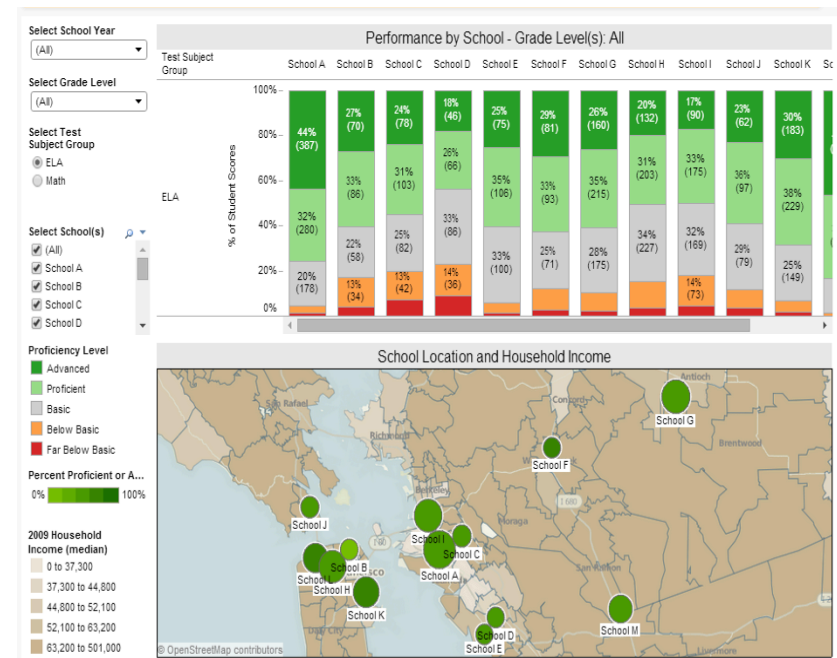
Select School Year
(All)

Select Grade Level
(All)

Select Test Subject Group
ELA
Math

Select School(s)
(All)
School A
School B
School C
School D

Proficiency Level
Advanced
Proficient
Basic
Below Basic
Far Below Basic

Percent Proficient or A...
0% 100%

2009 Household Income (median)
0 to 37,300
37,300 to 44,800
44,800 to 52,100
52,100 to 63,200
63,200 to 501,000

Performance by School - Grade Level(s): All

Test Subject Group | School A | School B | School C | School D | School E | School F | School G | School H | School I | School J | School K | Sc

ELA

% of Student Scores
100%
80%
60%
40%
20%
0%

School A: 44% (387), 32% (280), 20% (178)
School B: 27% (70), 33% (86), 22% (58), 13% (34)
School C: 24% (78), 31% (103), 25% (82), 13% (42)
School D: 18% (46), 26% (66), 33% (86), 14% (36)
School E: 25% (75), 35% (106), 33% (100)
School F: 29% (81), 33% (93), 25% (71)
School G: 26% (160), 35% (215), 28% (175)
School H: 20% (132), 31% (203), 34% (227)
School I: 17% (90), 33% (175), 32% (169), 14% (73)
School J: 23% (62), 36% (97), 29% (79)
School K: 30% (183), 38% (229), 25% (149)

School Location and Household Income

Antioch
San Rafael
Richmond
Concord
Brentwood
Moraga
680
School A
School B
School C
School D
School E
School F
School G
School H
School I
School J
School K
School L
School M
Livermore
© OpenStreetMap contributors